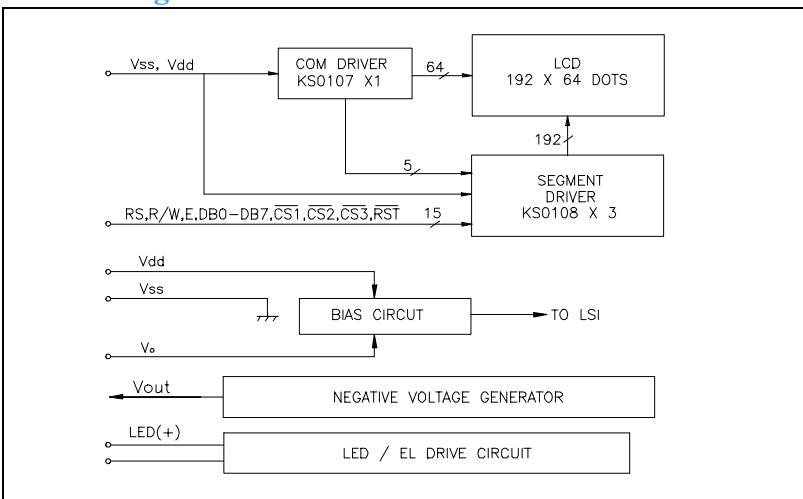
Vss, Vdd

COM DRIVER
KS0107 X1

64

LCD
192 X 64 DOTS

192

5

SEGMENT
DRIVER
KS0108 X 3

RS,R/W,E,DB0-DB7,$\overline{CS1}$,$\overline{CS2}$,$\overline{CS3}$,$\overline{RST}$

15

Vdd

Vss

BIAS CIRCUT

TO LSI

V$_o$

Vout

NEGATIVE VOLTAGE GENERATOR

LED(+)

LED / EL DRIVE CIRCUIT